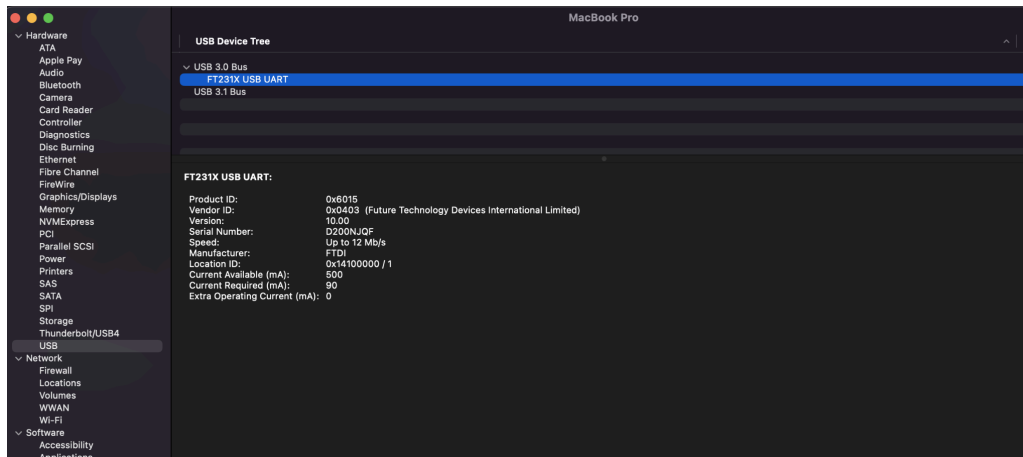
MacBook Pro

Hardware
ATA
Apple Pay
Audio
Bluetooth
Camera
Card Reader
Controller
Diagnostics
Disc Burning
Ethernet
Fibre Channel
FireWire
Graphics/Displays
Memory
NVMExpress
PCI
Parallel SCSI
Power
Printers
SAS
SATA
SPI
Storage
Thunderbolt/USB4
USB
Network
Firewall
Locations
Volumes
WWAN
Wi-Fi
Software
Accessibility
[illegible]

USB Device Tree

USB 3.0 Bus
FT231X USB UART
USB 3.1 Bus

FT231X USB UART:

| | |
|---|---|
| Product ID: | 0x6015 |
| Vendor ID: | 0x0403 (Future Technology Devices International Limited) |
| Version: | 10.00 |
| Serial Number: | D200NJQF |
| Speed: | Up to 12 Mb/s |
| Manufacturer: | FTDI |
| Location ID: | 0x14100000 / 1 |
| Current Available (mA): | 500 |
| Current Required (mA): | 90 |
| Extra Operating Current (mA): | 0 |